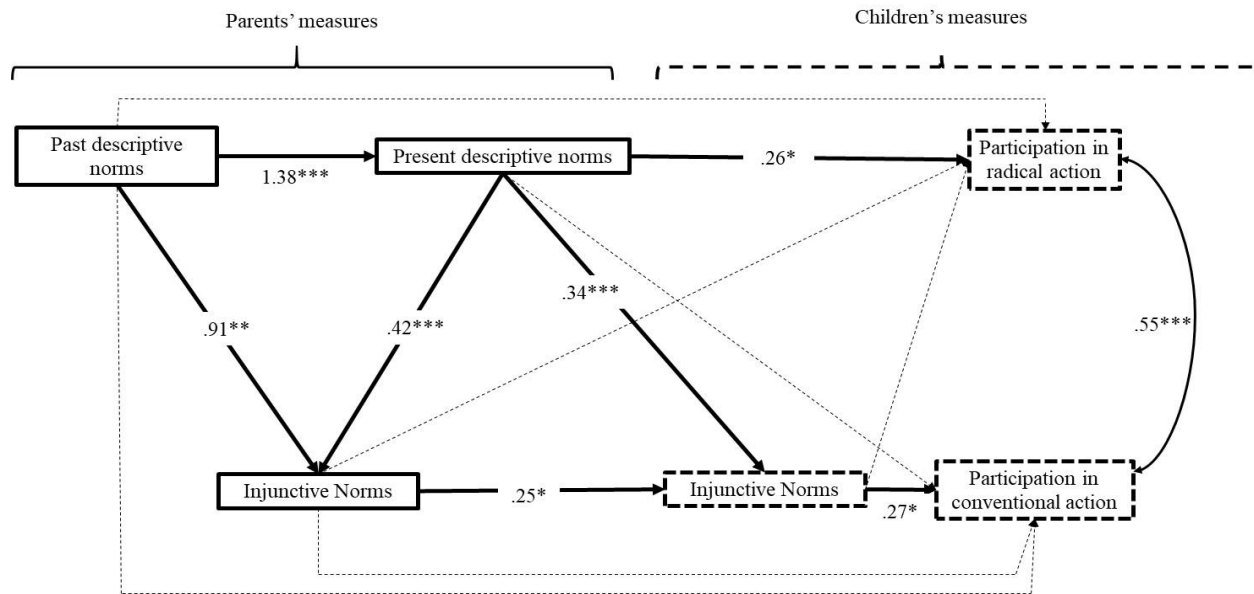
Parents' measures

Children's measures

Past descriptive norms

1.38***

Present descriptive norms

.26*

Participation in radical action

.91**

.42***

.34***

.55***

Injunctive Norms

.25*

Injunctive Norms

.27*

Participation in conventional action